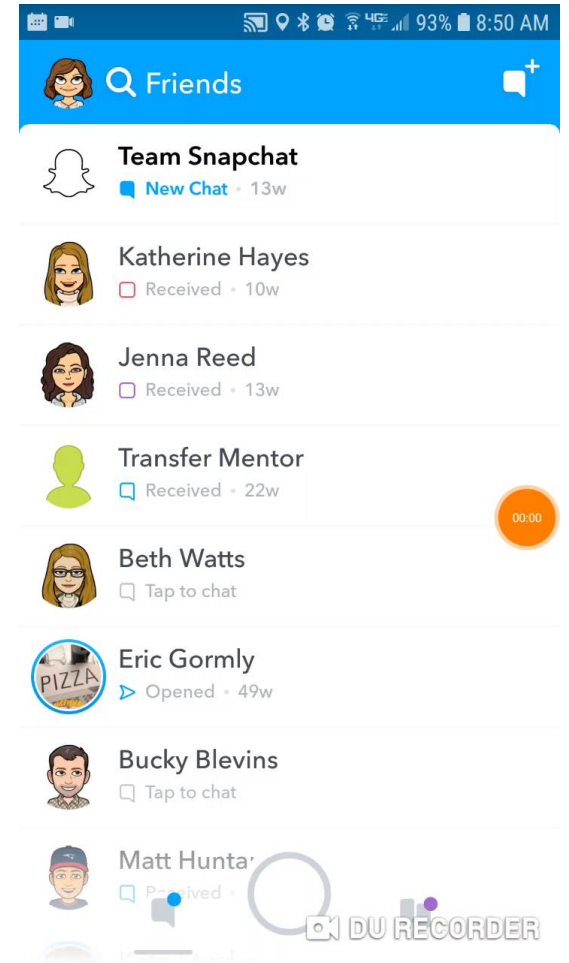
4G 93% 8:50 AM

Friends

Team Snapchat
New Chat · 13w

Katherine Hayes
Received · 10w

Jenna Reed
Received · 13w

Transfer Mentor
Received · 22w

00:00

Beth Watts
Tap to chat

PIZZA
Eric Gormly
Opened · 49w

Bucky Blevins
Tap to chat

Matt Hunta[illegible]
R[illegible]ived

DU RECORDER